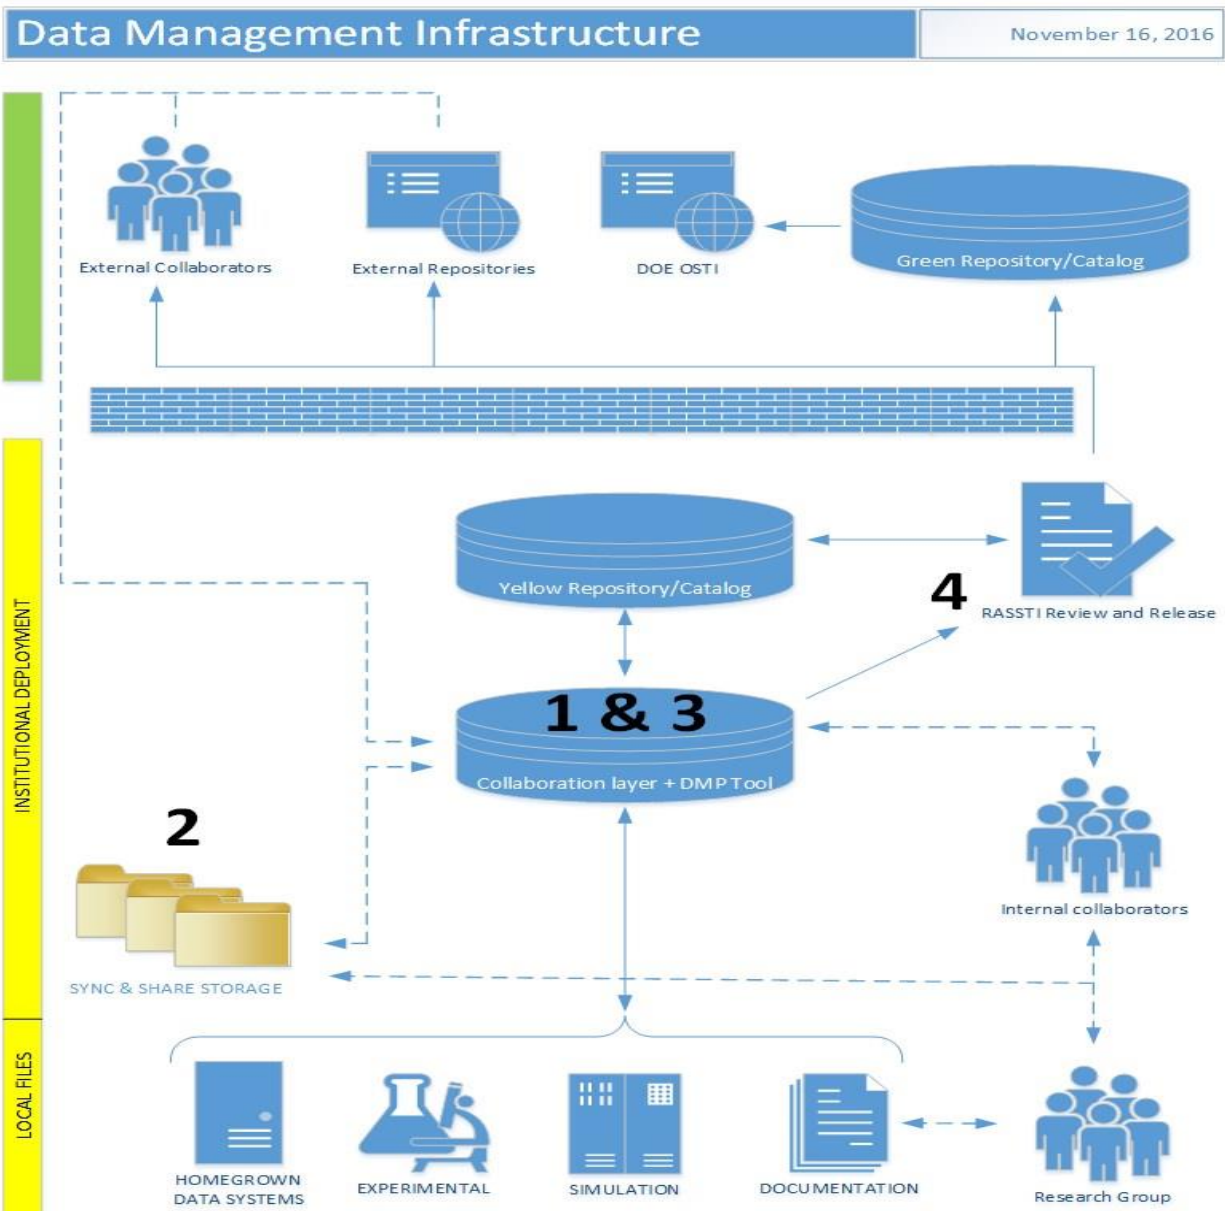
Data Management Infrastructure

November 16, 2016

External Collaborators

External Repositories

DOE OSTI

Green Repository/Catalog

Yellow Repository/Catalog

4

RASSTI Review and Release

1 & 3

Collaboration layer + DMP Tool

2

Internal collaborators

SYNC & SHARE STORAGE

HOMEGROWN DATA SYSTEMS

EXPERIMENTAL

SIMULATION

DOCUMENTATION

Research Group

INSTITUTIONAL DEPLOYMENT

LOCAL FILES